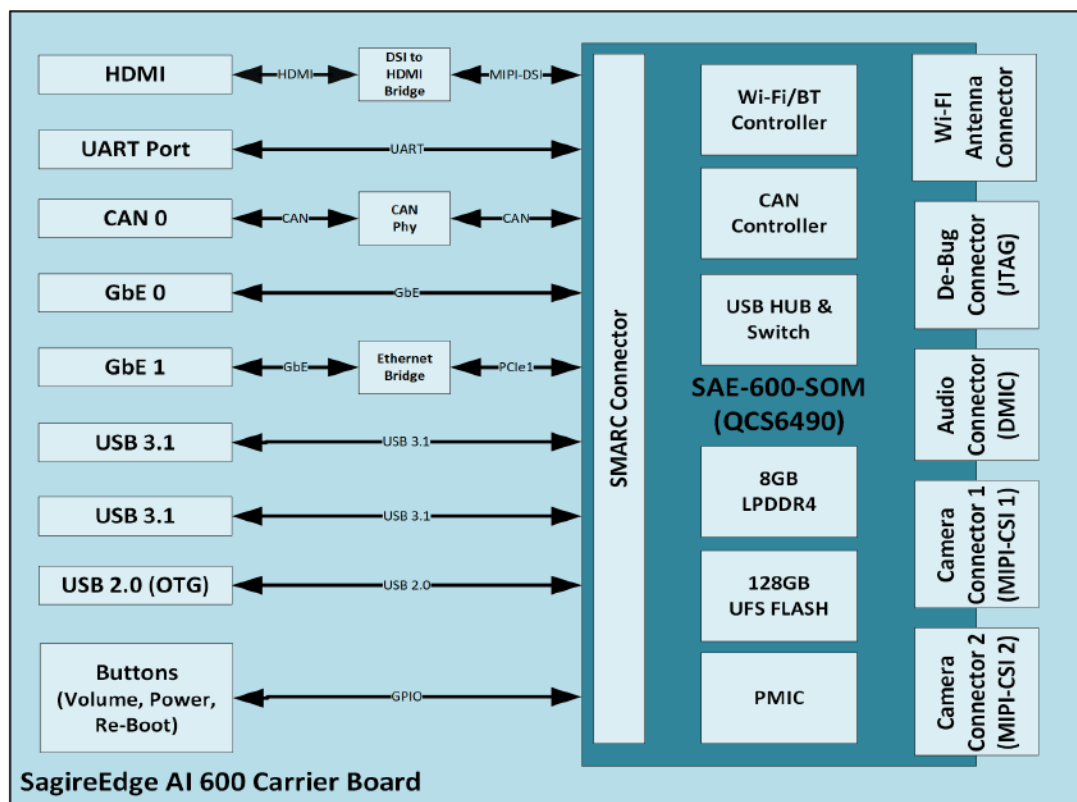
HDMI
HDMI
DSI to HDMI Bridge
MIPI-DSI
UART Port
UART
CAN 0
CAN
CAN Phy
CAN
GbE 0
GbE
GbE 1
GbE
Ethernet Bridge
PCIe1
USB 3.1
USB 3.1
USB 3.1
USB 3.1
USB 2.0 (OTG)
USB 2.0
Buttons (Volume, Power, Re-Boot)
GPIO
SMARC Connector
Wi-Fi/BT Controller
CAN Controller
USB HUB & Switch
SAE-600-SOM (QCS6490)
8GB LPDDR4
128GB UFS FLASH
PMIC
Wi-FI Antenna Connector
De-Bug Connector (JTAG)
Audio Connector (DMIC)
Camera Connector 1 (MIPI-CSI 1)
Camera Connector 2 (MIPI-CSI 2)
SagireEdge AI 600 Carrier Board